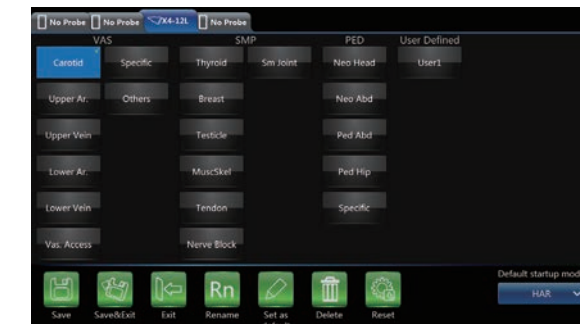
No Probe No Probe X4-12L No Probe

VAS
Carotid
Specific
Upper Ar.
Others
Upper Vein
Lower Ar.
Lower Vein
Vas. Access

SMP
Thyroid
Sm Joint
Breast
Testicle
MuscSkel
Tendon
Nerve Block

PED
Neo Head
Neo Abd
Ped Abd
Ped Hip
Specific

User Defined
User1

Rn

Save
Save&Exit
Exit
Rename
Set as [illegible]
Delete
Reset

Default startup mod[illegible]
HAR